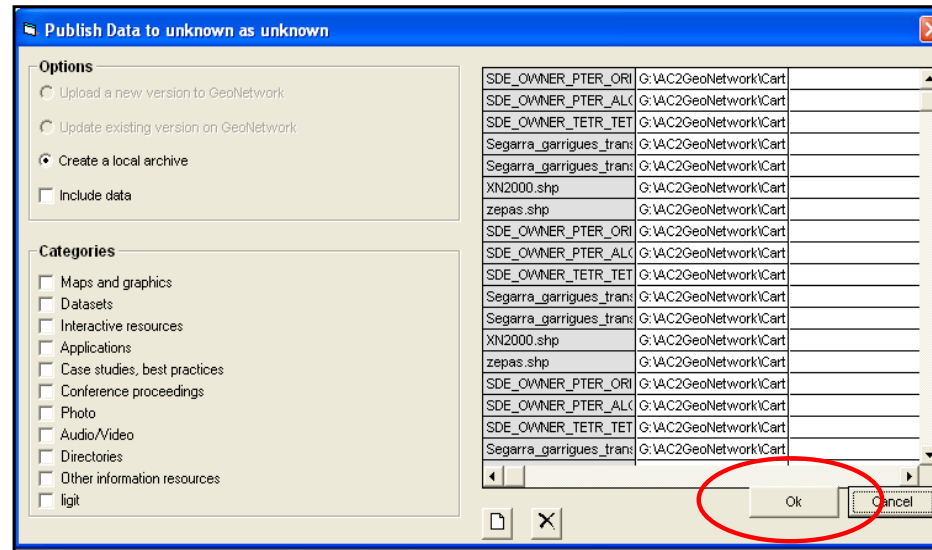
Publish Data to unknown as unknown

Options

Upload a new version to GeoNetwork

Update existing version on GeoNetwork

Create a local archive

Include data

Categories

Maps and graphics
Datasets
Interactive resources
Applications
Case studies, best practices
Conference proceedings
Photo
Audio/Video
Directories
Other information resources
ligit

| | | |
|---|---|---|
| SDE_OWNER_PTER_ORI | G:\AC2GeoNetwork\Cart | |
| SDE_OWNER_PTER_AL( | G:\AC2GeoNetwork\Cart | |
| SDE_OWNER_TETR_TET | G:\AC2GeoNetwork\Cart | |
| Segarra_garrigues_trans | G:\AC2GeoNetwork\Cart | |
| Segarra_garrigues_trans | G:\AC2GeoNetwork\Cart | |
| XN2000.shp | G:\AC2GeoNetwork\Cart | |
| zepas.shp | G:\AC2GeoNetwork\Cart | |
| SDE_OWNER_PTER_ORI | G:\AC2GeoNetwork\Cart | |
| SDE_OWNER_PTER_AL( | G:\AC2GeoNetwork\Cart | |
| SDE_OWNER_TETR_TET | G:\AC2GeoNetwork\Cart | |
| Segarra_garrigues_trans | G:\AC2GeoNetwork\Cart | |
| Segarra_garrigues_trans | G:\AC2GeoNetwork\Cart | |
| XN2000.shp | G:\AC2GeoNetwork\Cart | |
| zepas.shp | G:\AC2GeoNetwork\Cart | |
| SDE_OWNER_PTER_ORI | G:\AC2GeoNetwork\Cart | |
| SDE_OWNER_PTER_AL( | G:\AC2GeoNetwork\Cart | |
| SDE_OWNER_TETR_TET | G:\AC2GeoNetwork\Cart | |
| Segarra_garrigues_trans | G:\AC2GeoNetwork\Cart | |

Ok

Cancel